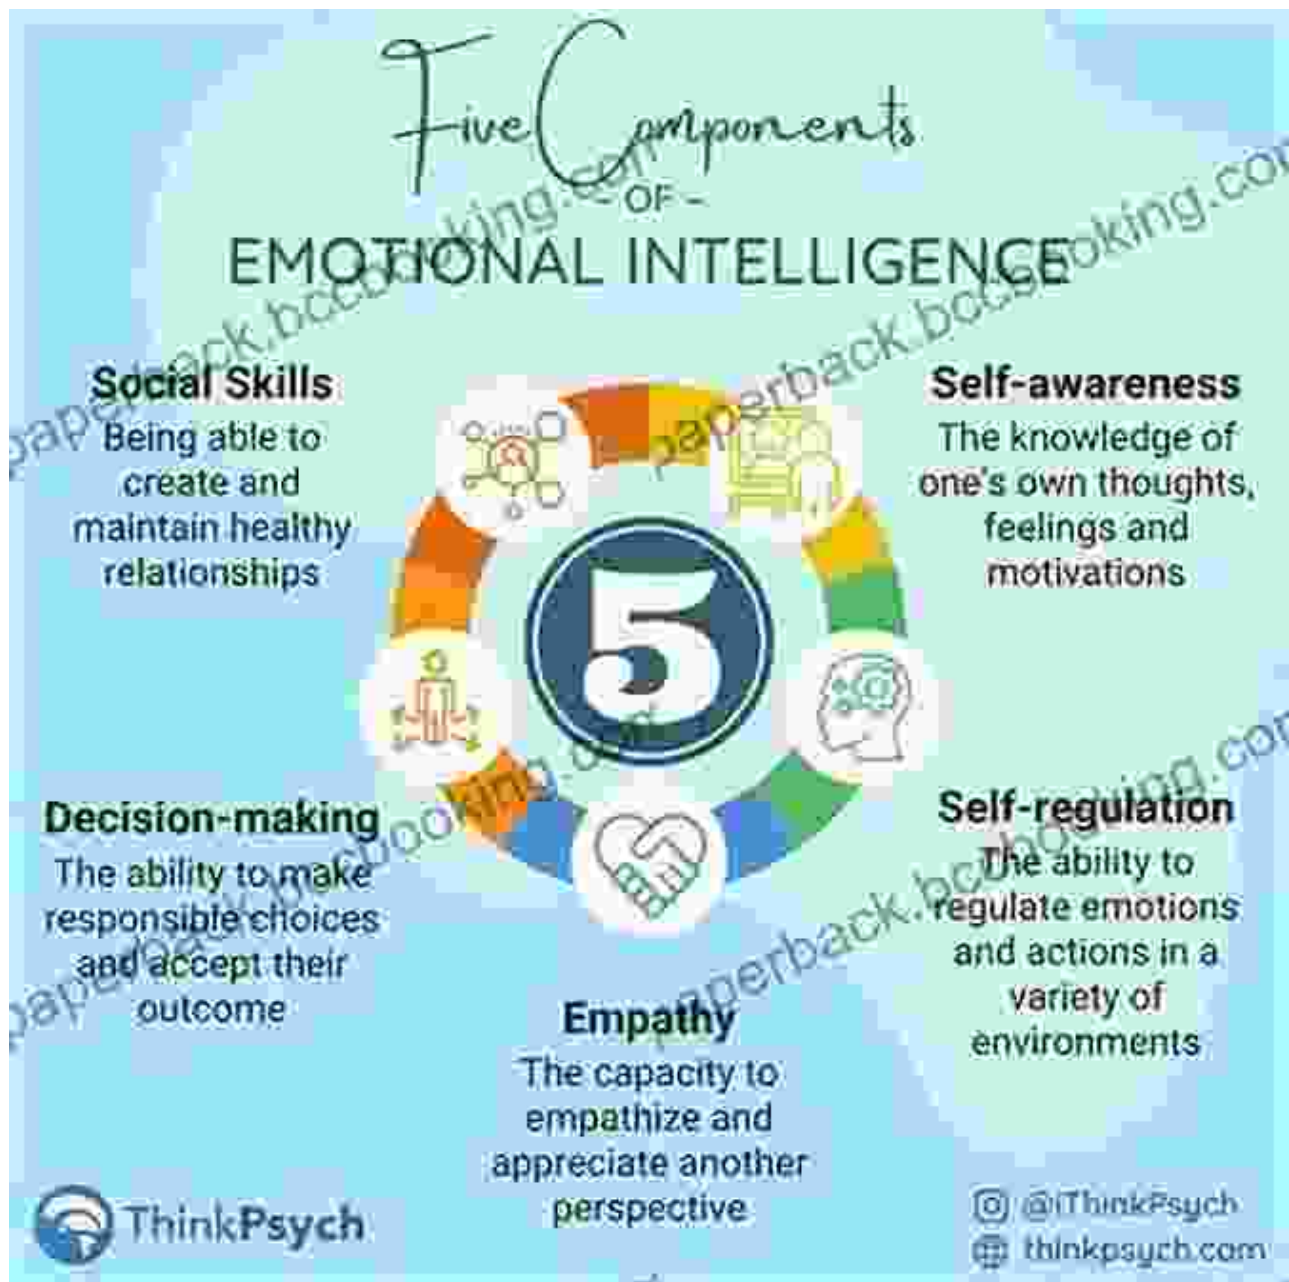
Five Components
- OF -
EMOTIONAL INTELLIGENCE

Social Skills
Being able to create and maintain healthy relationships

Self-awareness
The knowledge of one's own thoughts, feelings and motivations

5

Decision-making
The ability to make responsible choices and accept their outcome

Self-regulation
The ability to regulate emotions and actions in a variety of environments

Empathy
The capacity to empathize and appreciate another perspective

ThinkPsych

@iThinkPsych
thinkpsych.com

paperback.bcbooking.com
paperback.bcbooking.com
paperback.bcbooking.com
paperback.bcbooking.com